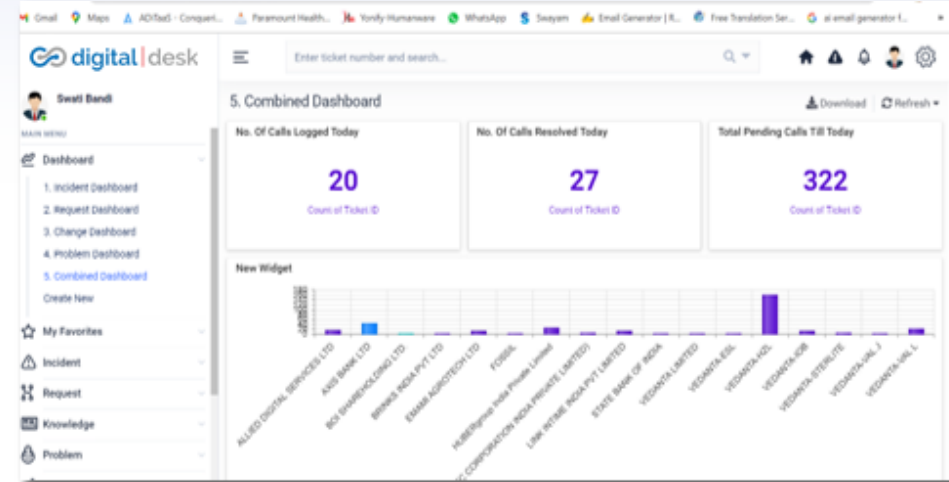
Gmail Maps ADITaaS - Conqueri... Paramount Health... Yonify Humanware WhatsApp Swayam Email Generator | fi... Free Translation Ser... ai email generator f...

digital|desk

Enter ticket number and search...

Swati Bandi

MAIN MENU

Dashboard

1. Incident Dashboard
2. Request Dashboard
3. Change Dashboard
4. Problem Dashboard
5. Combined Dashboard
Create New

My Favorites
Incident
Request
Knowledge
Problem

5. Combined Dashboard

Download Refresh

No. Of Calls Logged Today
20
Count of Ticket ID

No. Of Calls Resolved Today
27
Count of Ticket ID

Total Pending Calls Till Today
322
Count of Ticket ID

New Widget

ALLIED DIGITAL SERVICES LTD
AXIS BANK LTD
BCS SHAREHOLDING LTD
BRINKS INDIA PVT LTD
EMAMI AGROTECH LTD
FOSSIL
HUBERgroup India Private Limited
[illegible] CORPORATION INDIA PRIVATE LIMITED
LINK INTIME INDIA PVT LIMITED
STATE BANK OF INDIA
VEDANTA LIMITED
VEDANTA-ESL
VEDANTA-HZL
VEDANTA-IOB
VEDANTA-STERLITE
VEDANTA-VAL_I
VEDANTA-VAL_L